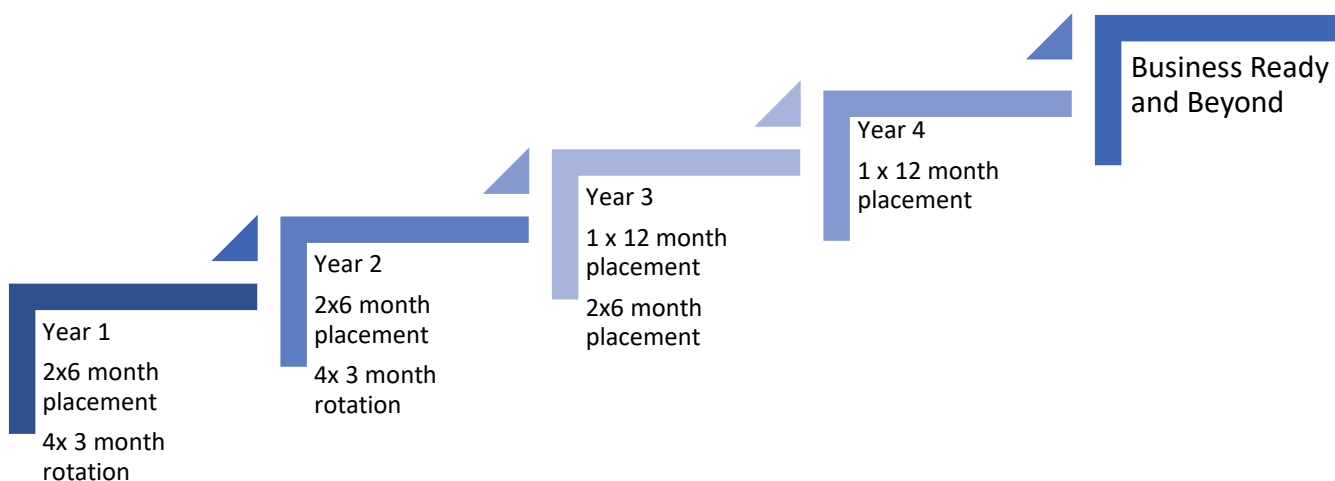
Year 1

2x6 month placement

4x 3 month rotation

Year 2

2x6 month placement

4x 3 month rotation

Year 3

1 x 12 month placement

2x6 month placement

Year 4

1 x 12 month placement

Business Ready and Beyond